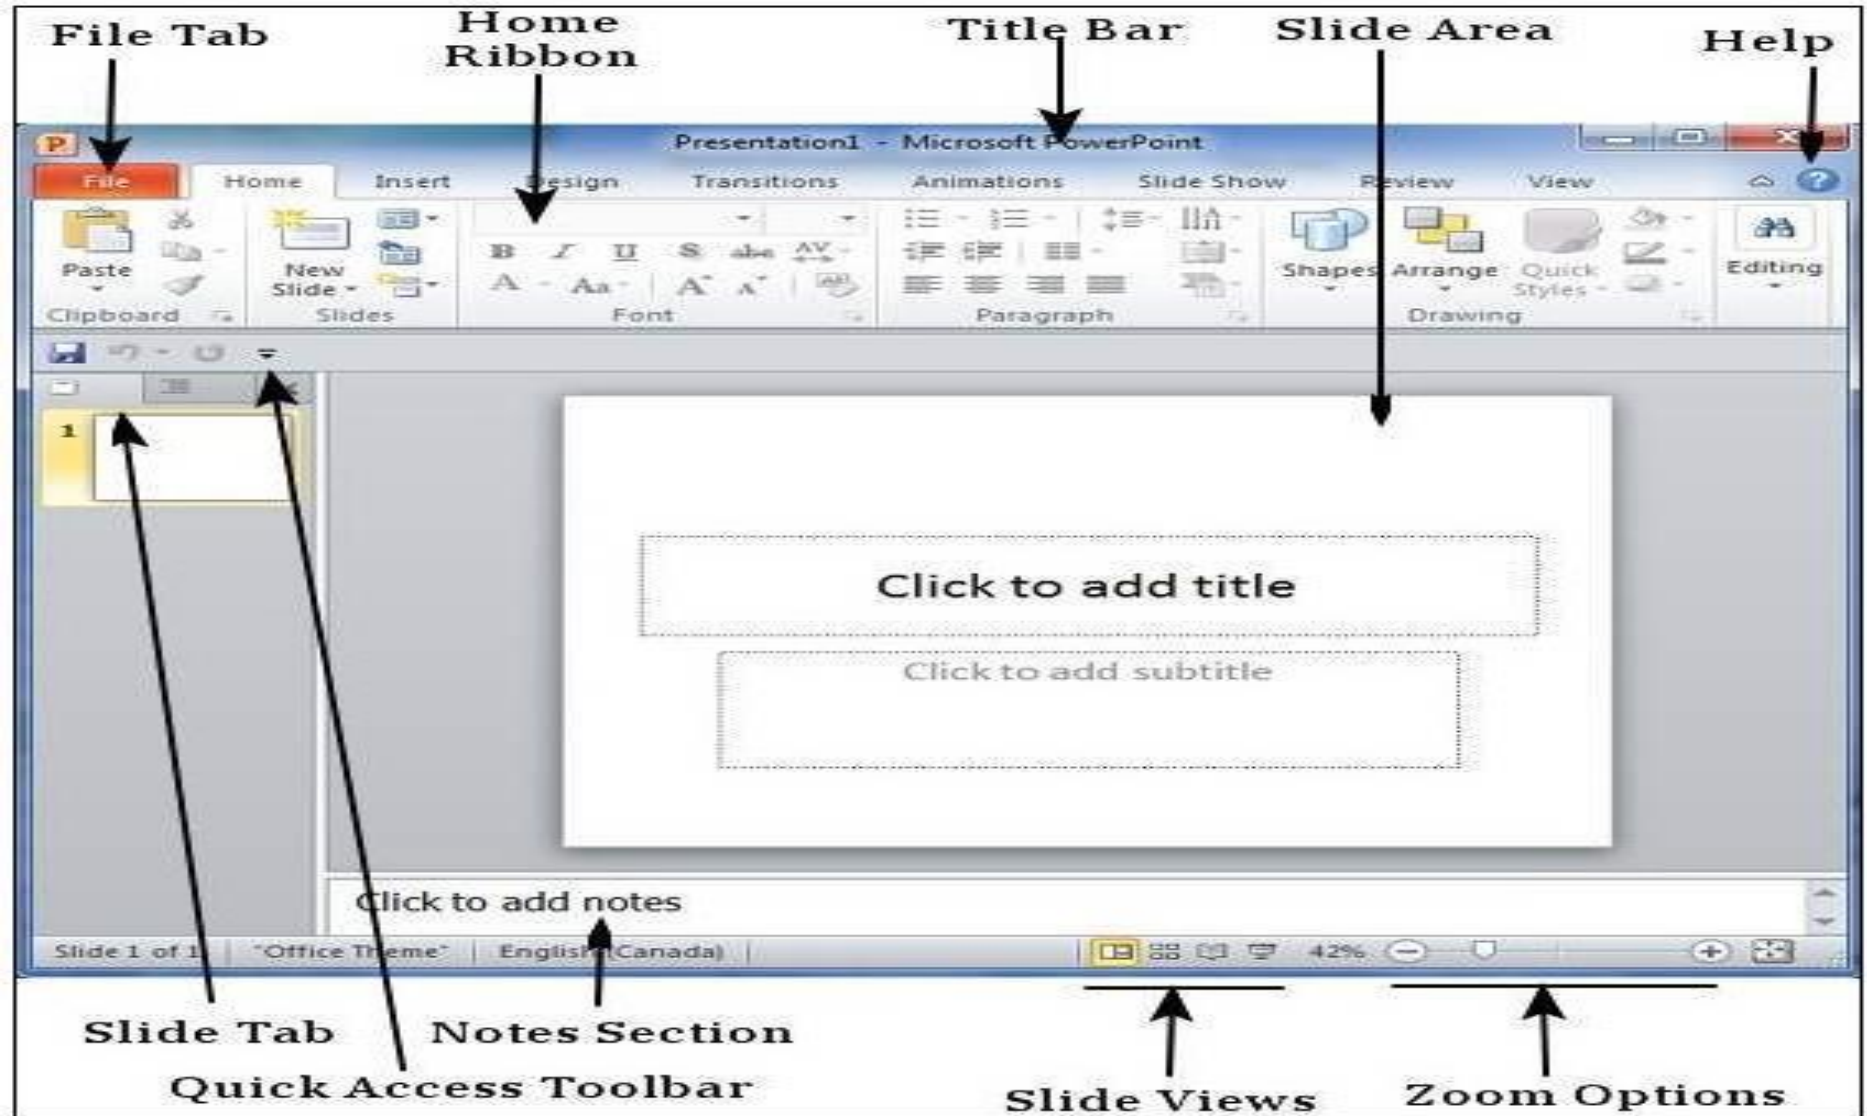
File Tab

Home Ribbon

Title Bar

Slide Area

Help

Presentation1 - Microsoft PowerPoint

File Home Insert Design Transitions Animations Slide Show Review View

Paste

Clipboard

New Slide

Slides

B I U S abe AV

A Aa A A

Font

Paragraph

Shapes Arrange Quick Styles

Drawing

Editing

1

Click to add title

Click to add subtitle

Click to add notes

Slide 1 of 1 "Office Theme" English (Canada) 42%

Slide Tab

Notes Section

Quick Access Toolbar

Slide Views

Zoom Options